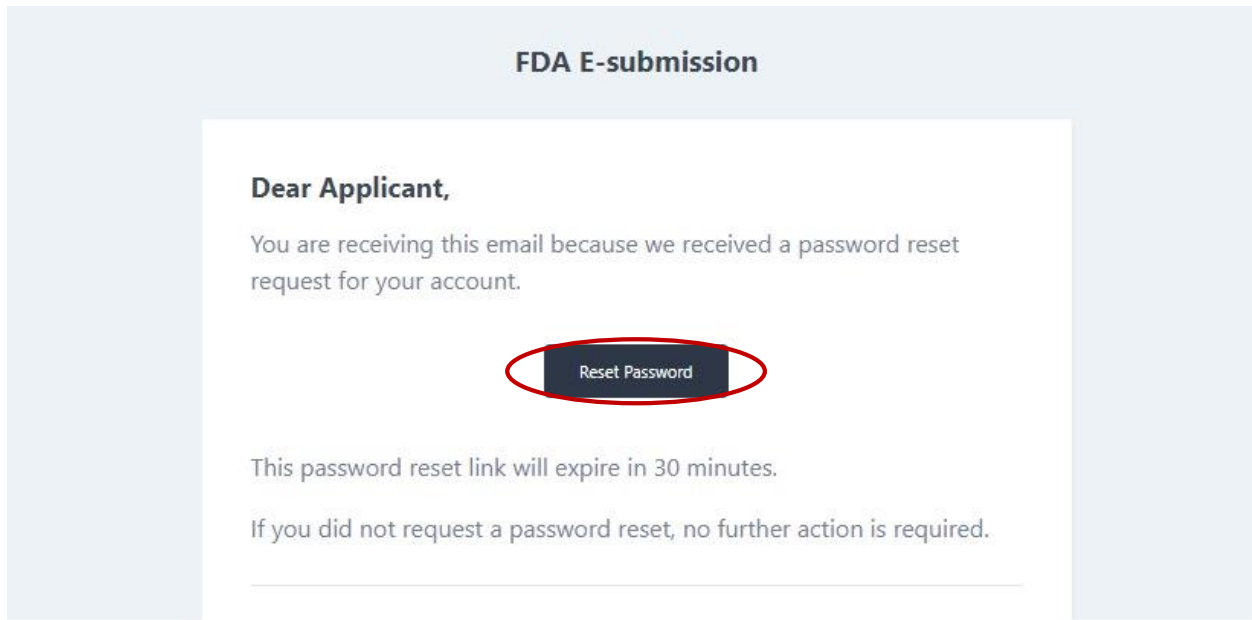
FDA E-submission

Dear Applicant,

You are receiving this email because we received a password reset request for your account.

Reset Password

This password reset link will expire in 30 minutes.

If you did not request a password reset, no further action is required.